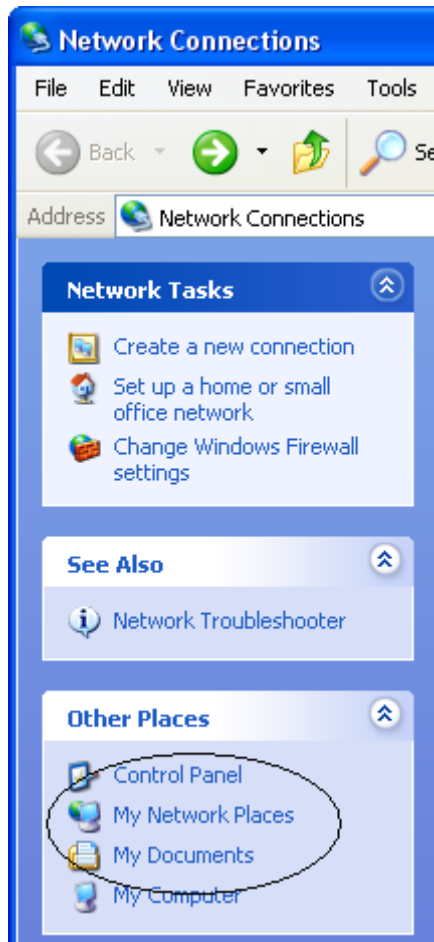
Network Connections

File Edit View Favorites Tools

Back Se

Address Network Connections

Network Tasks

Create a new connection

Set up a home or small office network

Change Windows Firewall settings

See Also

Network Troubleshooter

Other Places

Control Panel

My Network Places

My Documents

My Computer